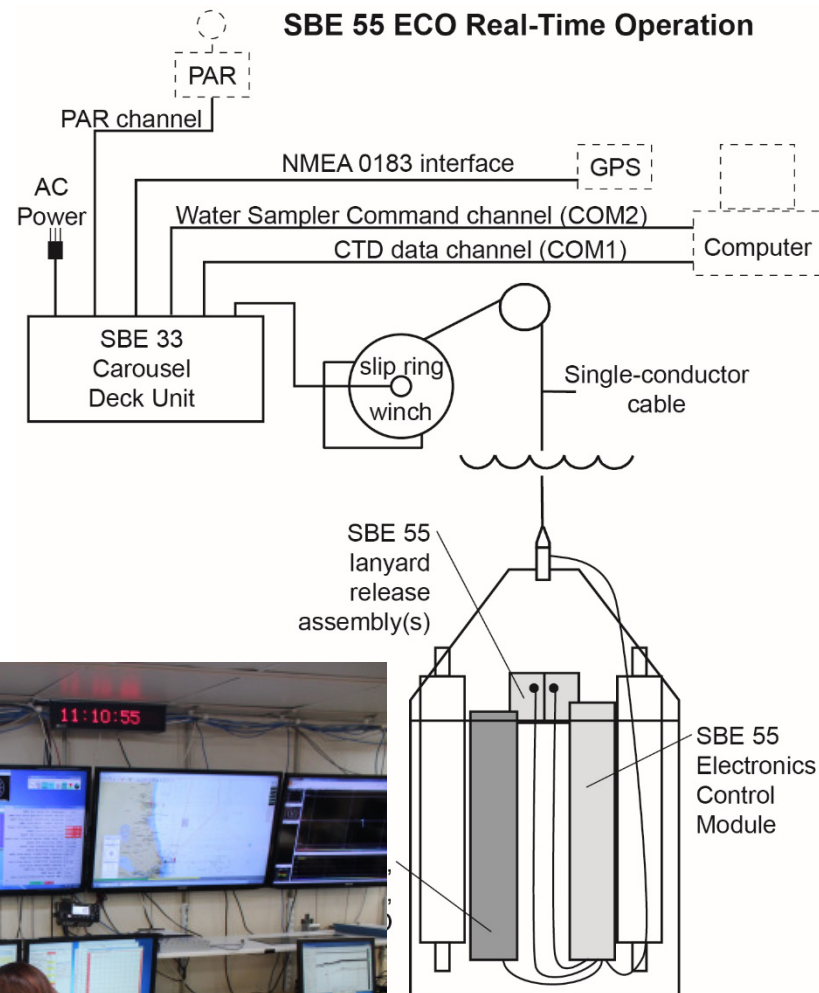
SBE 55 ECO Real-Time Operation

PAR

PAR channel

NMEA 0183 interface

GPS

AC Power

Water Sampler Command channel (COM2)

Computer

CTD data channel (COM1)

SBE 33 Carousel Deck Unit

slip ring

winch

Single-conductor cable

SBE 55 lanyard release assembly(s)

11:10:55

SBE 55 Electronics Control Module

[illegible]